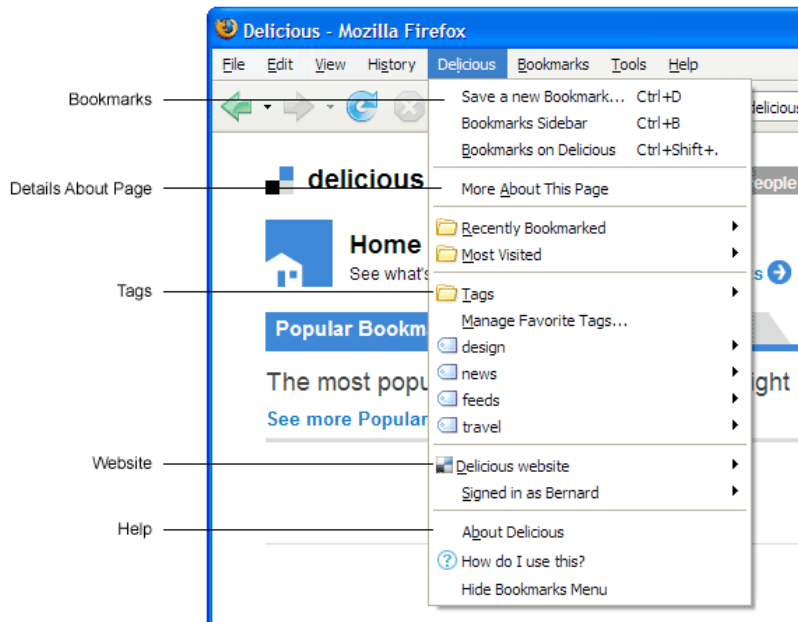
Delicious - Mozilla Firefox

File Edit View History Delicious Bookmarks Tools Help

Bookmarks

Details About Page

Tags

Website

Help

delicious

Home

See what's

Popular Bookm

The most popu

See more Popular

eople

s

ight

licious

Save a new Bookmark... Ctrl+D
Bookmarks Sidebar Ctrl+B
Bookmarks on Delicious Ctrl+Shift+.

More About This Page

Recently Bookmarked
Most Visited

Tags
Manage Favorite Tags...
design
news
feeds
travel

Delicious website
Signed in as Bernard

About Delicious
How do I use this?
Hide Bookmarks Menu